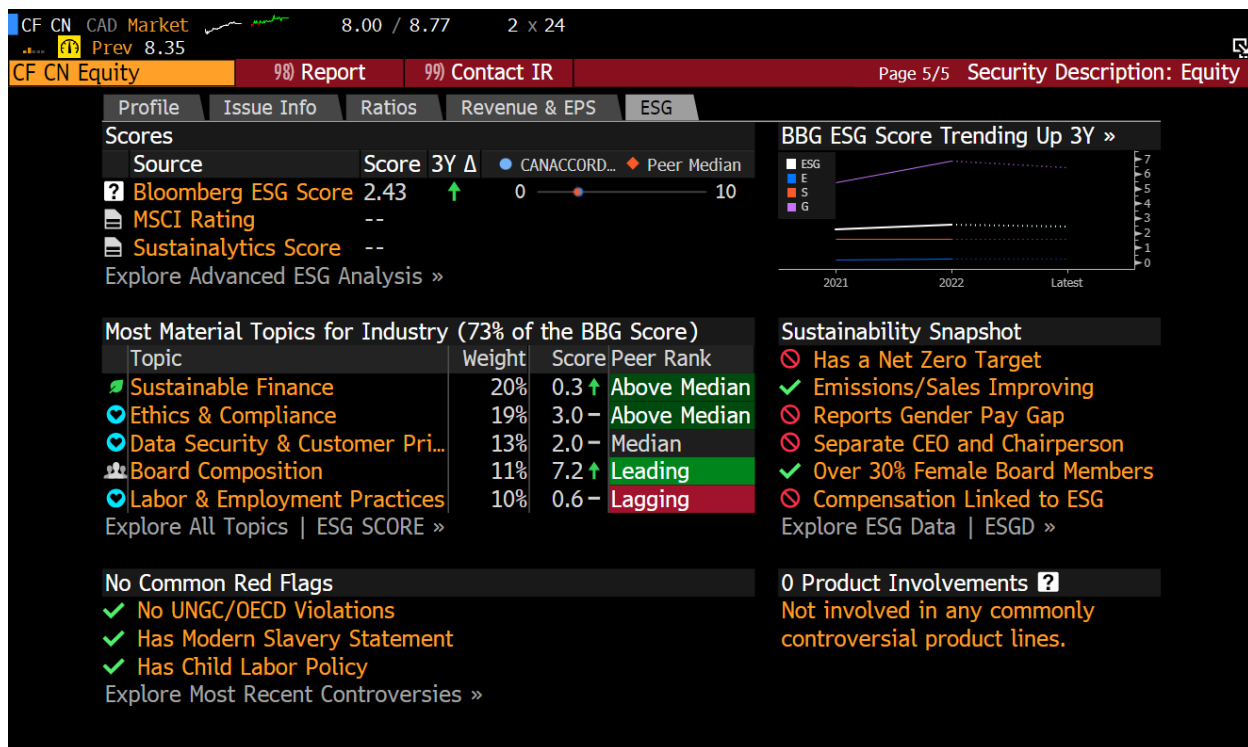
CF CN CAD Market 8.00 / 8.77 2 x 24
Prev 8.35

CF CN Equity
98) Report
99) Contact IR
Page 5/5 Security Description: Equity

Profile | Issue Info | Ratios | Revenue & EPS | ESG

Scores

| Source | Score | 3Y Δ | ● CANACCORD... ◆ Peer Median |
|---|---|---|---|
| Bloomberg ESG Score | 2.43 | ↑ | 0 — 10 |
| MSCI Rating | -- | | |
| Sustainalytics Score | -- | | |

Explore Advanced ESG Analysis »

BBG ESG Score Trending Up 3Y »
ESG
E
S
G
7
6
5
4
3
2
1
0
2021
2022
Latest

Most Material Topics for Industry (73% of the BBG Score)

| Topic | Weight | Score | Peer Rank |
|---|---|---|---|
| Sustainable Finance | 20% | 0.3 ↑ | Above Median |
| Ethics & Compliance | 19% | 3.0 – | Above Median |
| Data Security & Customer Pri... | 13% | 2.0 – | Median |
| Board Composition | 11% | 7.2 ↑ | Leading |
| Labor & Employment Practices | 10% | 0.6 – | Lagging |

Explore All Topics | ESG SCORE »

Sustainability Snapshot
Has a Net Zero Target
Emissions/Sales Improving
Reports Gender Pay Gap
Separate CEO and Chairperson
Over 30% Female Board Members
Compensation Linked to ESG
Explore ESG Data | ESGD »

No Common Red Flags
No UNGC/OECD Violations
Has Modern Slavery Statement
Has Child Labor Policy
Explore Most Recent Controversies »

0 Product Involvements ?
Not involved in any commonly controversial product lines.